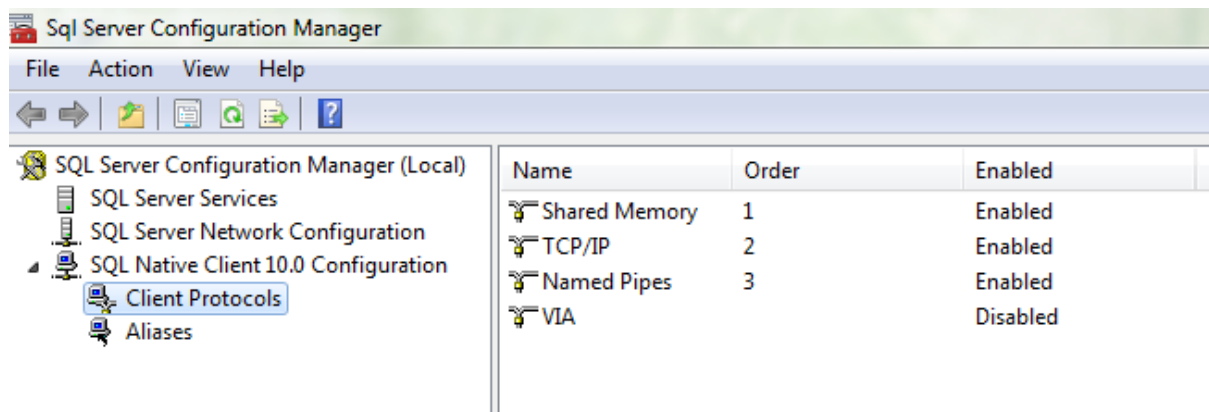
Sql Server Configuration Manager

File Action View Help

SQL Server Configuration Manager (Local)
SQL Server Services
SQL Server Network Configuration
SQL Native Client 10.0 Configuration
Client Protocols
Aliases

| Name | Order | Enabled |
|---|---|---|
| Shared Memory | 1 | Enabled |
| TCP/IP | 2 | Enabled |
| Named Pipes | 3 | Enabled |
| VIA | | Disabled |